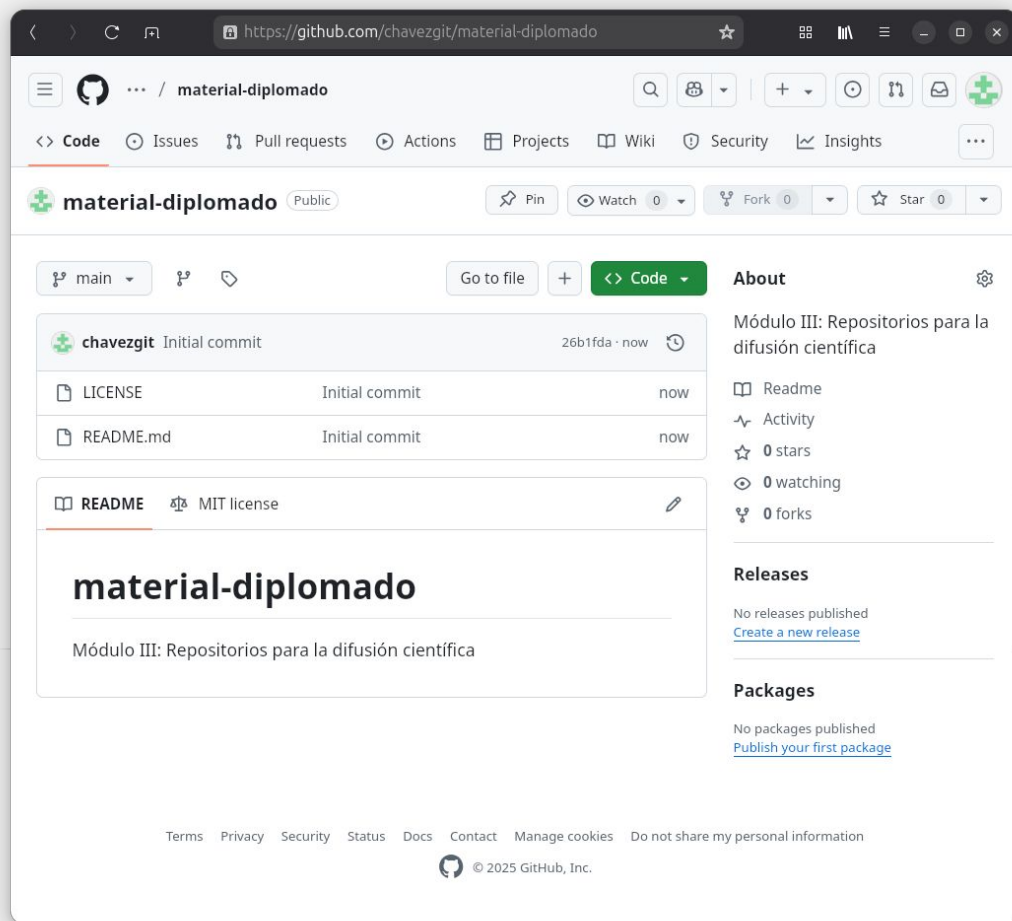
https://github.com/chavezgit/material-diplomado

··· / material-diplomado

Code Issues Pull requests Actions Projects Wiki Security Insights ···

material-diplomado Public

Pin Watch 0 Fork 0 Star 0

main

Go to file + Code

chavezgit Initial commit 26b1fda · now

| | | |
|---|---|---|
| LICENSE | Initial commit | now |
| README.md | Initial commit | now |

README MIT license

# material-diplomado

Módulo III: Repositorios para la difusión científica

About

Módulo III: Repositorios para la difusión científica

Readme
Activity
0 stars
0 watching
0 forks

Releases

No releases published
Create a new release

Packages

No packages published
Publish your first package

Terms Privacy Security Status Docs Contact Manage cookies Do not share my personal information

© 2025 GitHub, Inc.